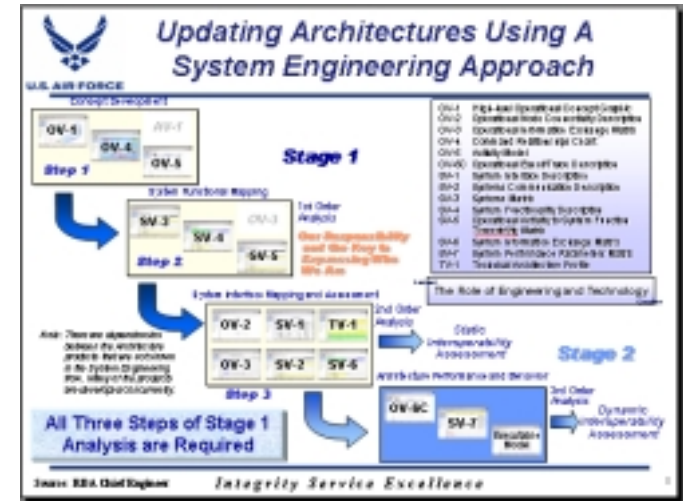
Updating Architectures Using A System Engineering Approach

U.S. AIR FORCE

Concept Development

OV-5

OV-1

OV-4

OV-6

Step 1

Stage 1

System Functional Mapping

1st Order Analysis

SV-3

OV-3

SV-4

SV-5

Step 2

Our Responsibility and the Key to Engineering Who We Are

OV-1 High-level Operational Concept Graphic
OV-2 Operational Node Connectivity Description
OV-3 Operational Information Exchange Matrix
OV-4 Command Relationships Chart
OV-5 Activity Model
OV-6C Operational Event/Trace Description
SV-1 System Interface Description
SV-2 Systems Communications Description
SV-3 Systems Matrix
SV-4 System Functionality Description
SV-5 Operational Activity to System Function Traceability Matrix
SV-6 System Information Exchange Matrix
SV-7 System Performance Parameters Matrix
TV-1 Technical Architecture Profile

The Role of Engineering and Technology

System Interface Mapping and Assessment

2nd Order Analysis

OV-2

SV-1

TV-1

OV-3

SV-2

SV-6

Step 3

Note: There are dependencies between the Architecture products that are not shown in the System Engineering flow, many of the products are developed concurrently.

Static Interoperability Assessment

Stage 2

Architecture Performance and Behavior

3rd Order Analysis

OV-6C

SV-7

Executable Model

Dynamic Interoperability Assessment

All Three Steps of Stage 1 Analysis are Required

Source: ESA Chief Engineer

Integrity Service Excellence